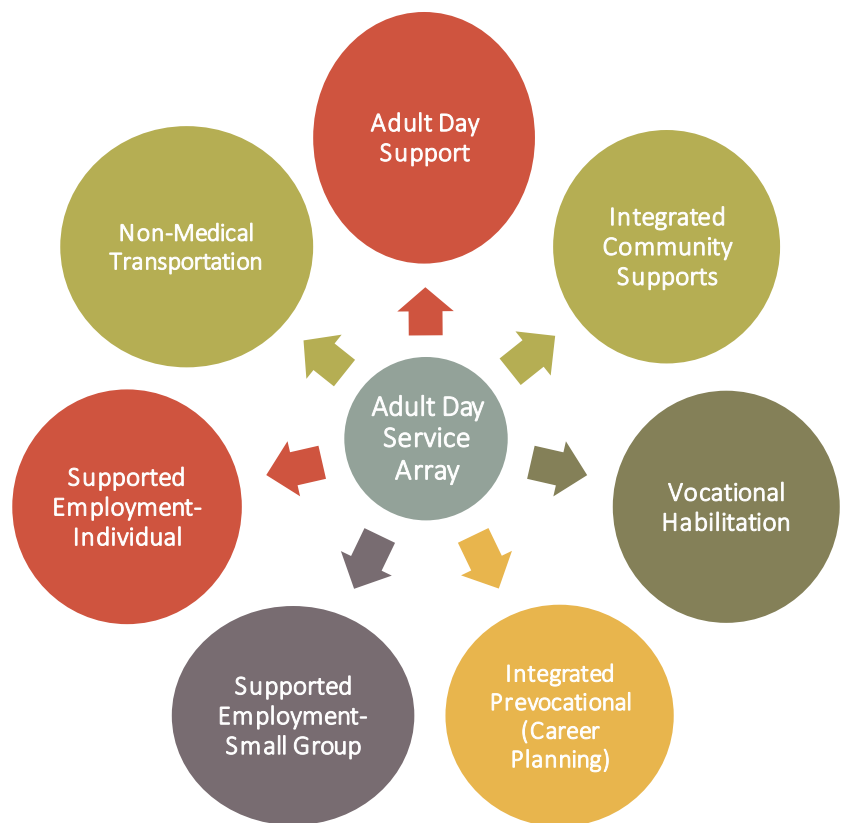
Adult Day Service Array

Adult Day Support

Integrated Community Supports

Vocational Habilitation

Integrated Prevocational (Career Planning)

Supported Employment-Small Group

Supported Employment-Individual

Non-Medical Transportation